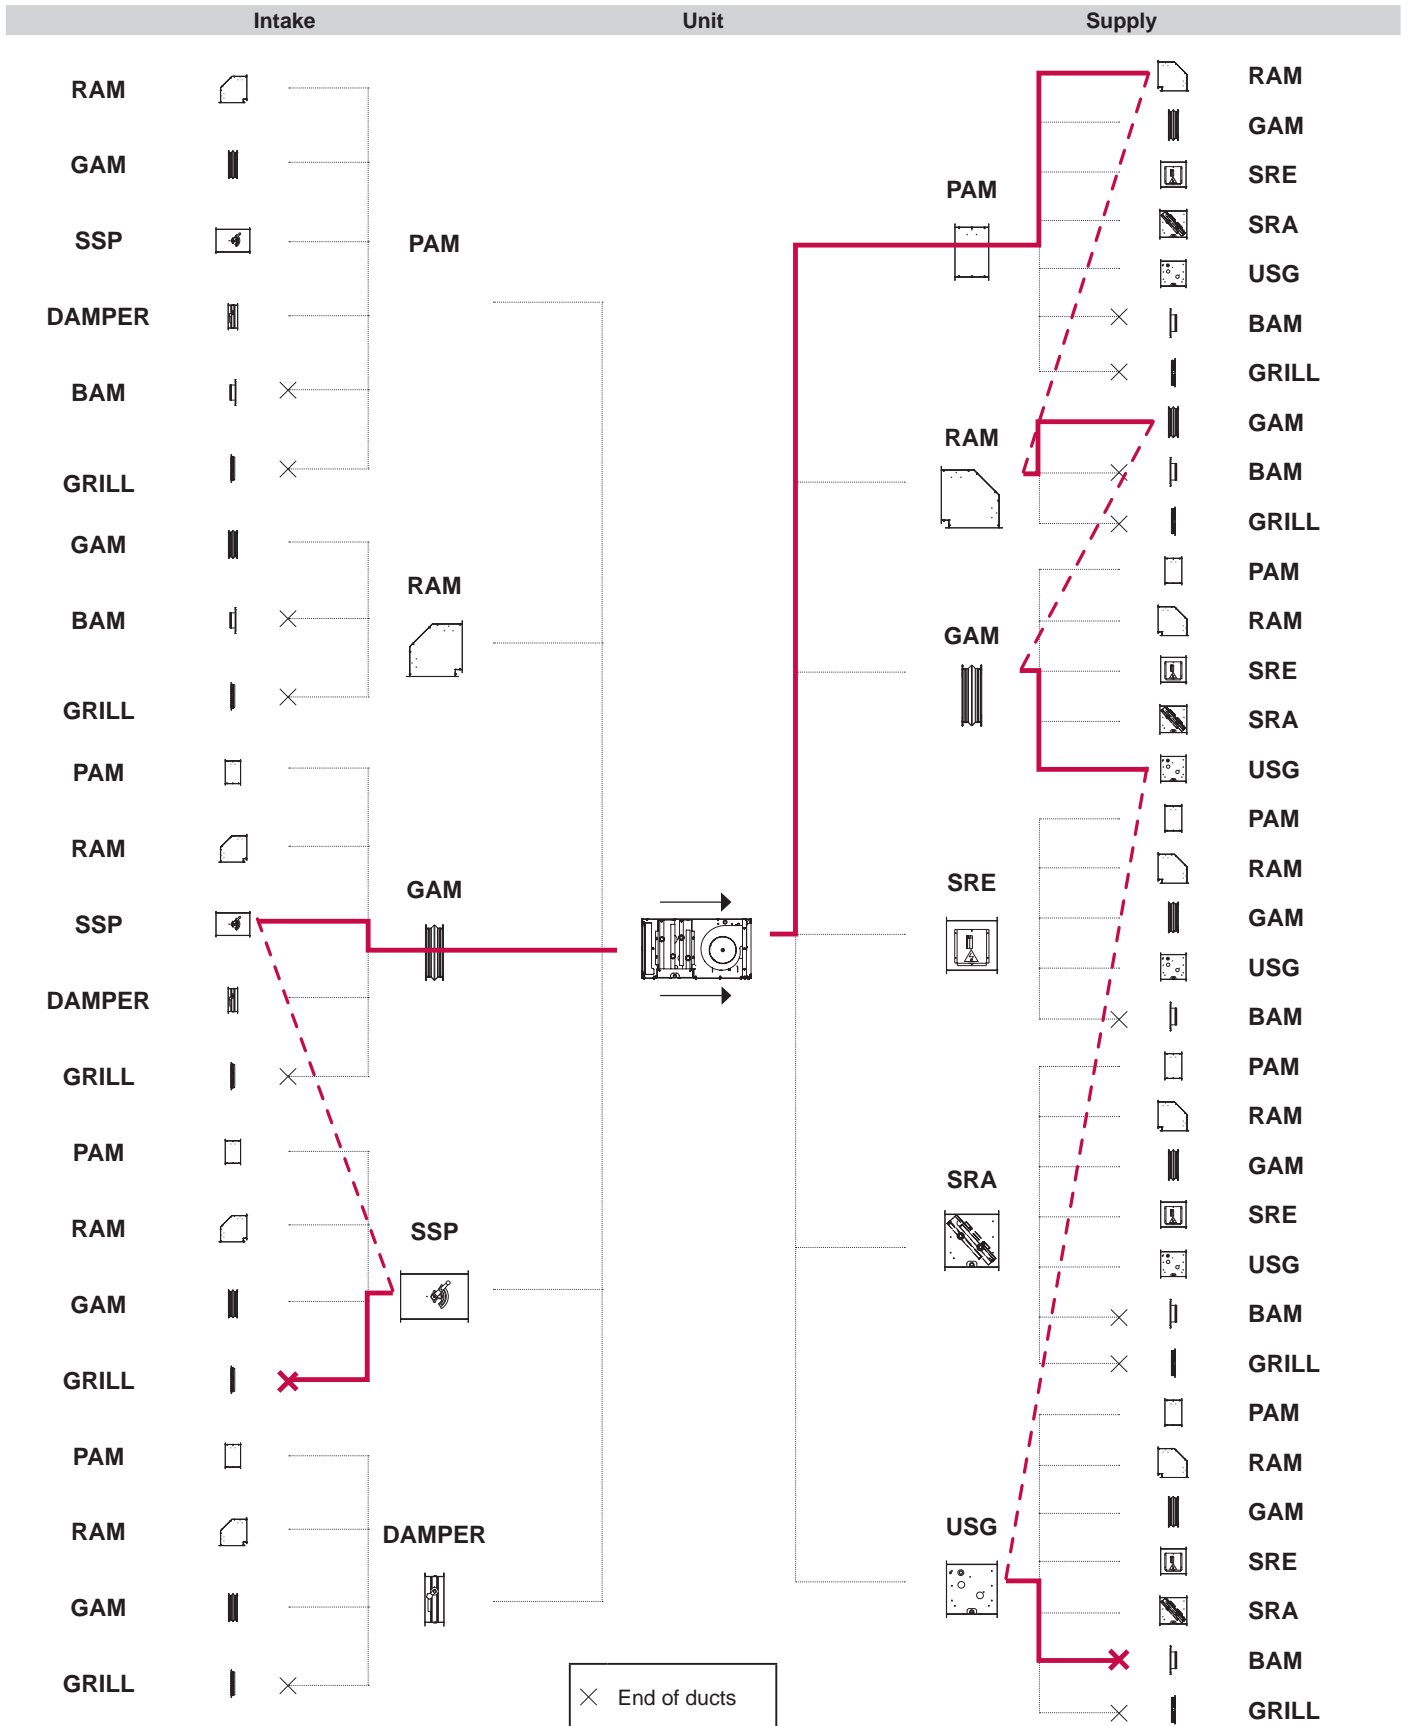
Intake | Unit | Supply

RAM
GAM
SSP
DAMPER
BAM
GRILL
PAM

GAM
BAM
GRILL
RAM

PAM
RAM
SSP
DAMPER
GRILL
GAM

PAM
RAM
GAM
GRILL
SSP

PAM
RAM
GAM
GRILL
DAMPER

PAM
RAM
GAM
SRE
SRA
USG
BAM
GRILL

RAM
GAM
BAM
GRILL

GAM
PAM
RAM
SRE
SRA
USG

SRE
PAM
RAM
GAM
USG
BAM

SRA
PAM
RAM
GAM
SRE
USG
BAM
GRILL

USG
PAM
RAM
GAM
SRE
SRA
BAM
GRILL

End of ducts